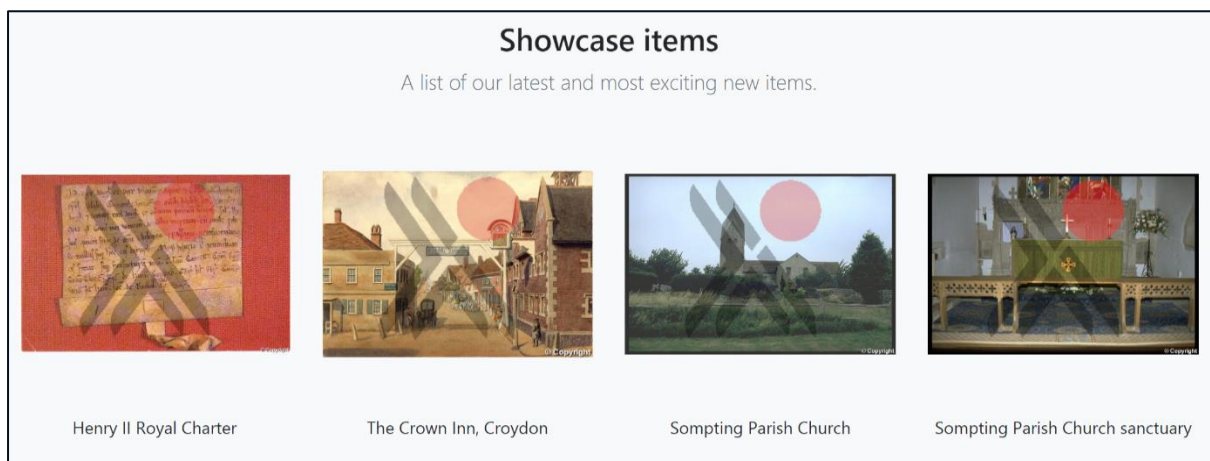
Showcase items

A list of our latest and most exciting new items.

© Copyright

© Copyright

© Copyright

© Copyright

Henry II Royal Charter

The Crown Inn, Croydon

Sompting Parish Church

Sompting Parish Church sanctuary